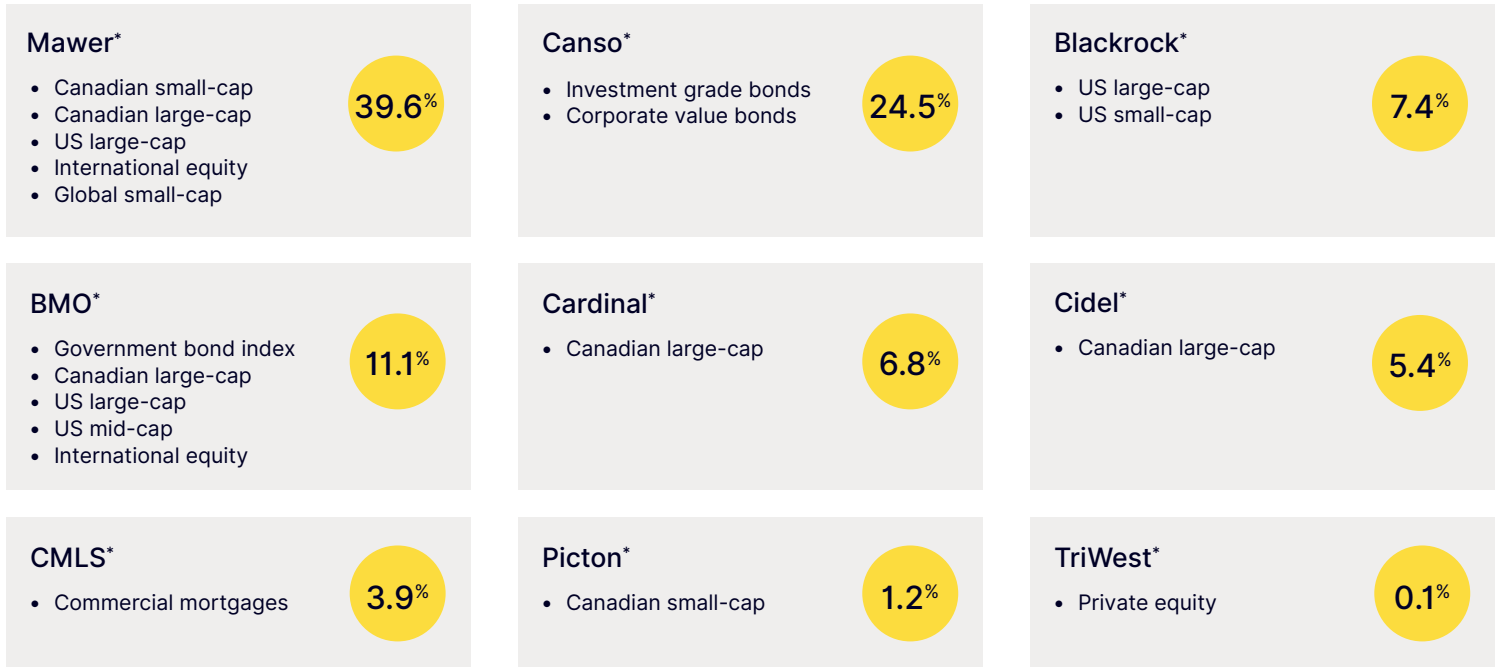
Mawer*

- Canadian small-cap
- Canadian large-cap
- US large-cap
- International equity
- Global small-cap

39.6%

Canso*

- Investment grade bonds
- Corporate value bonds

24.5%

Blackrock*

- US large-cap
- US small-cap

7.4%

BMO*

- Government bond index
- Canadian large-cap
- US large-cap
- US mid-cap
- International equity

11.1%

Cardinal*

- Canadian large-cap

6.8%

Cidel*

- Canadian large-cap

5.4%

CMLS*

- Commercial mortgages

3.9%

Picton*

- Canadian small-cap

1.2%

TriWest*

- Private equity

0.1%